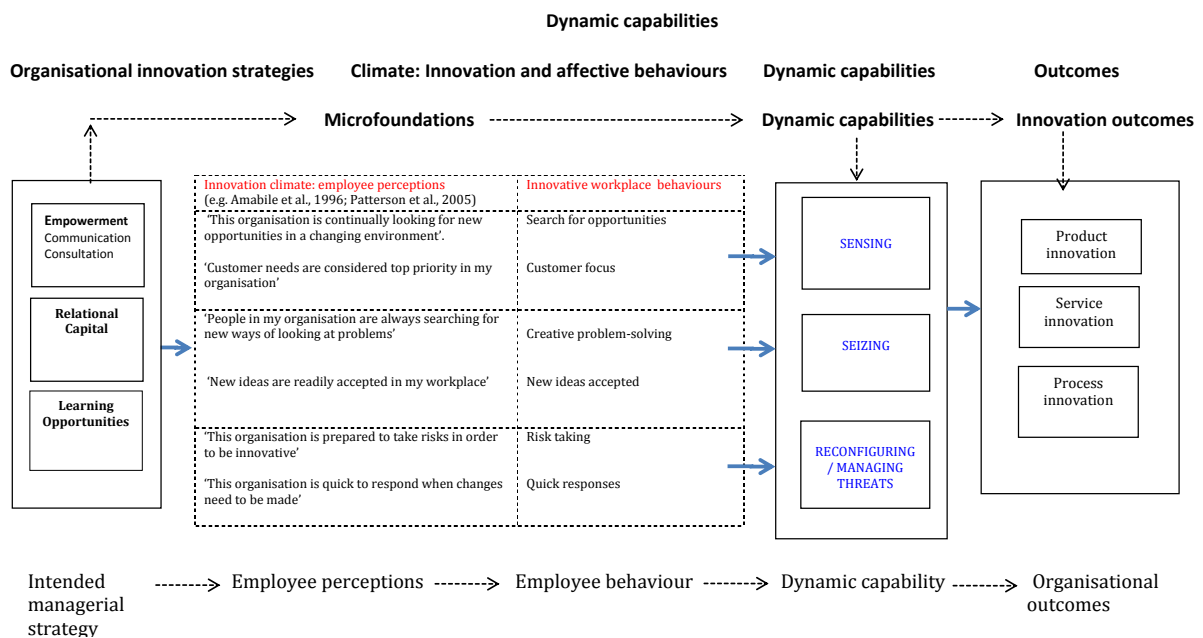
Dynamic capabilities

Organisational innovation strategies

Climate: Innovation and affective behaviours

Dynamic capabilities

Outcomes

Microfoundations

Dynamic capabilities

Innovation outcomes

Empowerment
Communication
Consultation

Relational Capital

Learning Opportunities

| Innovation climate: employee perceptions (e.g. Amabile et al., 1996; Patterson et al., 2005) | Innovative workplace behaviours |
|---|---|
| 'This organisation is continually looking for new opportunities in a changing environment'. | Search for opportunities |
| 'Customer needs are considered top priority in my organisation' | Customer focus |
| 'People in my organisation are always searching for new ways of looking at problems' | Creative problem-solving |
| 'New ideas are readily accepted in my workplace' | New ideas accepted |
| 'This organisation is prepared to take risks in order to be innovative' | Risk taking |
| 'This organisation is quick to respond when changes need to be made' | Quick responses |

SENSING

SEIZING

RECONFIGURING / MANAGING THREATS

Product innovation

Service innovation

Process innovation

Intended managerial strategy

Employee perceptions

Employee behaviour

Dynamic capability

Organisational outcomes